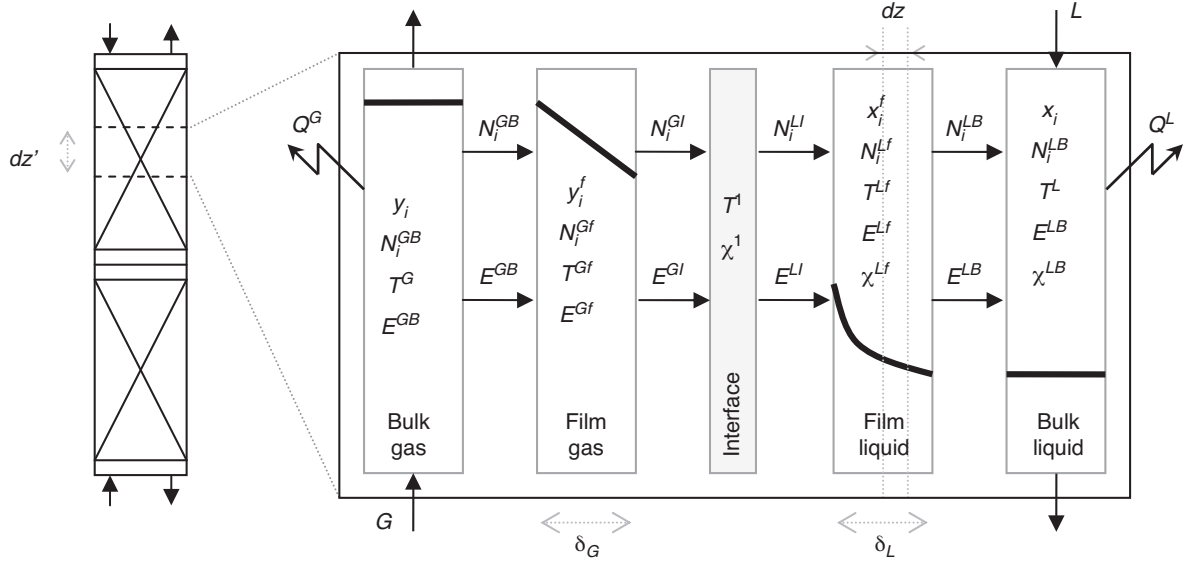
$dz'$

$dz$

$L$

$Q^G$

$N_i^{GB}$

$N_i^{GI}$

$N_i^{LI}$

$N_i^{LB}$

$Q^L$

$y_i$
$N_i^{GB}$
$T^G$
$E^{GB}$

$E^{GB}$

$y_i^f$
$N_i^{Gf}$
$T^{Gf}$
$E^{Gf}$

$E^{GI}$

$T^1$
$\chi^1$

$E^{LI}$

$x_i^f$
$N_i^{Lf}$
$T^{Lf}$
$E^{Lf}$
$\chi^{Lf}$

$E^{LB}$

$x_i$
$N_i^{LB}$
$T^L$
$E^{LB}$
$\chi^{LB}$

Bulk gas

Film gas

Interface

Film liquid

Bulk liquid

$G$

$\delta_G$

$\delta_L$